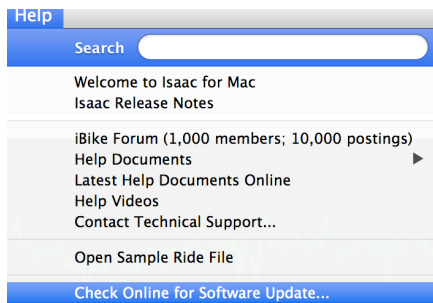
Help

Search

Welcome to Isaac for Mac
Isaac Release Notes

iBike Forum (1,000 members; 10,000 postings)
Help Documents
Latest Help Documents Online
Help Videos
Contact Technical Support...

Open Sample Ride File

Check Online for Software Update...